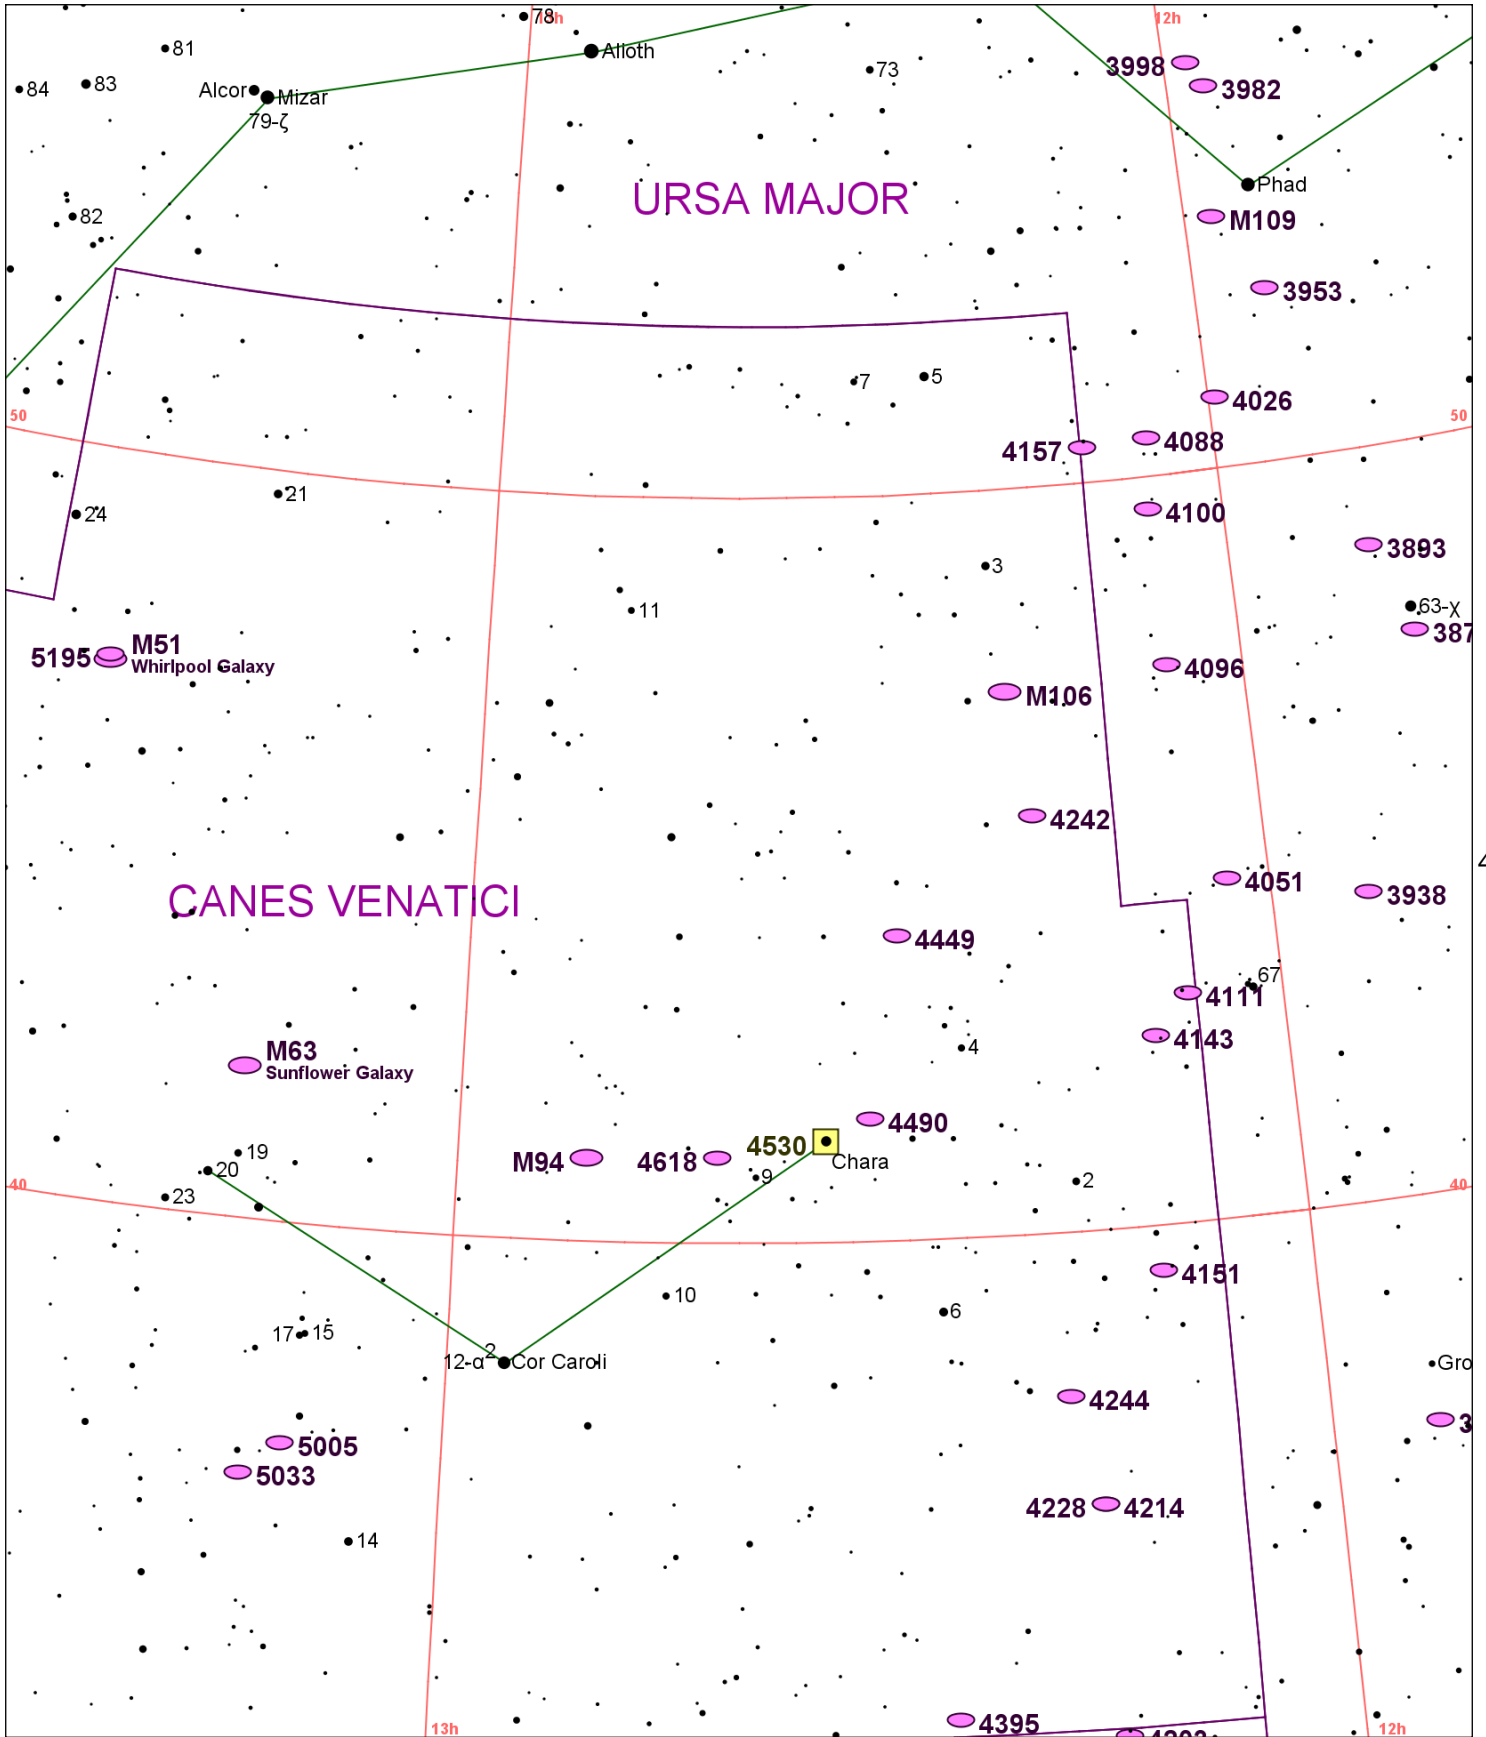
78
13h
12h
81
Alioth
84
83
Alcor
Mizar
73
3998
3982
79-ζ
URSA MAJOR
Phad
82
M109
3953
7
5
4026
50
50
4157
4088
21
24
4100
3893
3
63-χ
11
387
M51
5195
Whirlpool Galaxy
4096
M106
4242
4051
3938
CANES VENATICI
4449
67
4111
4143
M63
4
Sunflower Galaxy
4490
4530
19
Chara
20
M94
4618
9
2
23
40
40
4151
10
6
17
15
2
12-α
Cor Caroli
Gro
4244
3
5005
5033
4228
4214
14
4395
13h
12h